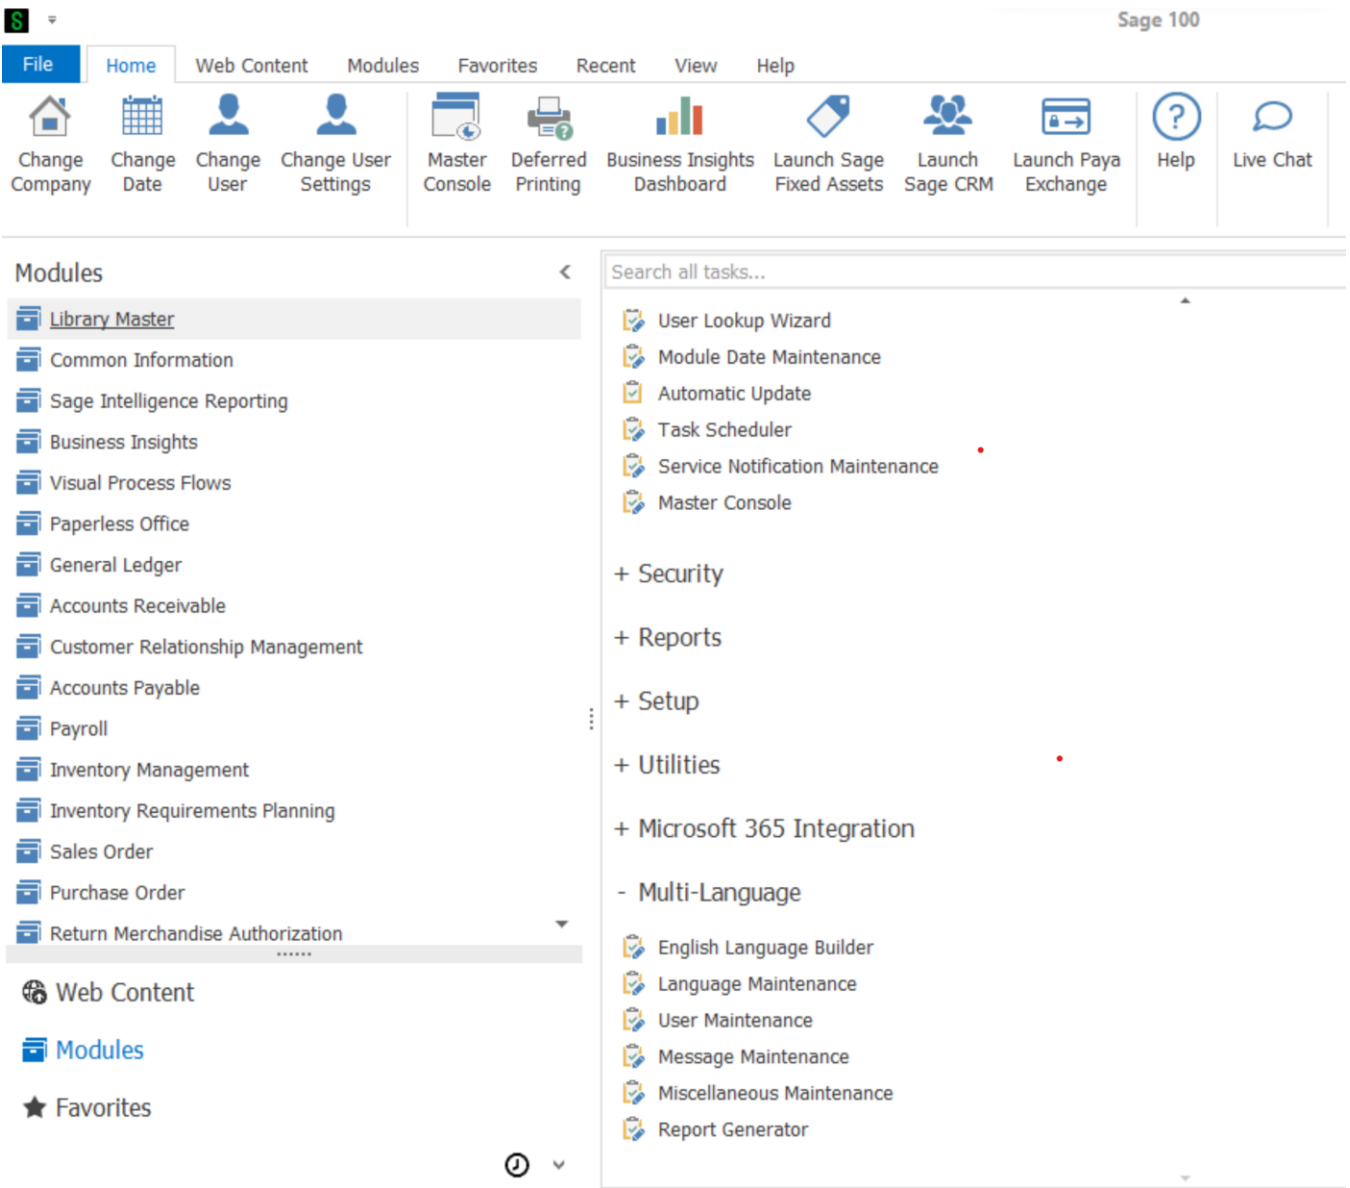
Sage 100

File Home Web Content Modules Favorites Recent View Help

Change Company
Change Date
Change User
Change User Settings
Master Console
Deferred Printing
Business Insights Dashboard
Launch Sage Fixed Assets
Launch Sage CRM
Launch Paya Exchange
Help
Live Chat

Modules

Library Master
Common Information
Sage Intelligence Reporting
Business Insights
Visual Process Flows
Paperless Office
General Ledger
Accounts Receivable
Customer Relationship Management
Accounts Payable
Payroll
Inventory Management
Inventory Requirements Planning
Sales Order
Purchase Order
Return Merchandise Authorization

Web Content
Modules
Favorites

Search all tasks...

User Lookup Wizard
Module Date Maintenance
Automatic Update
Task Scheduler
Service Notification Maintenance
Master Console

+ Security
+ Reports
+ Setup
+ Utilities
+ Microsoft 365 Integration
- Multi-Language

English Language Builder
Language Maintenance
User Maintenance
Message Maintenance
Miscellaneous Maintenance
Report Generator